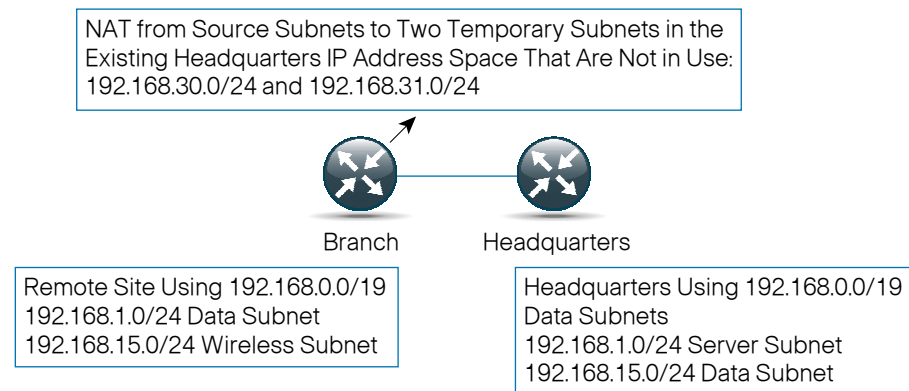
NAT from Source Subnets to Two Temporary Subnets in the Existing Headquarters IP Address Space That Are Not in Use: 192.168.30.0/24 and 192.168.31.0/24

Branch

Headquarters

Remote Site Using 192.168.0.0/19
192.168.1.0/24 Data Subnet
192.168.15.0/24 Wireless Subnet

Headquarters Using 192.168.0.0/19
Data Subnets
192.168.1.0/24 Server Subnet
192.168.15.0/24 Data Subnet